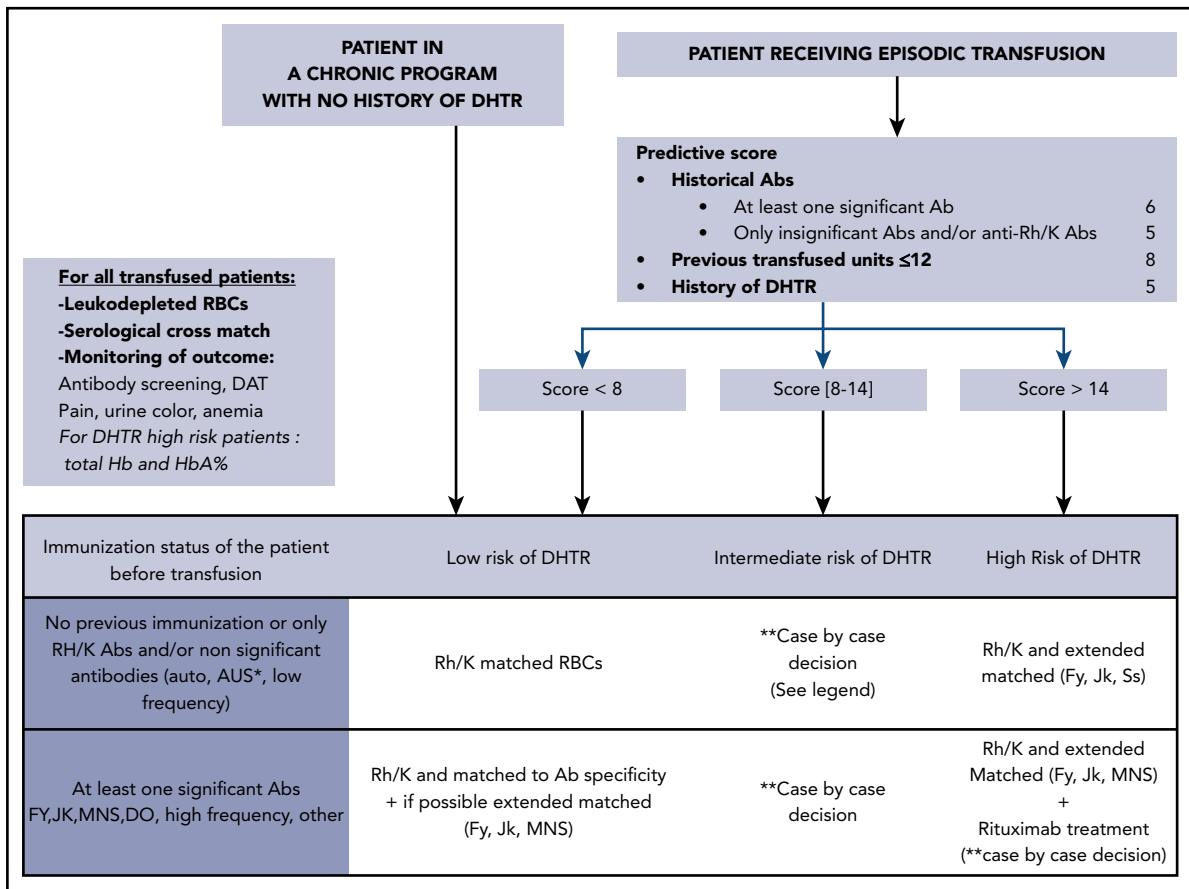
PATIENT IN A CHRONIC PROGRAM WITH NO HISTORY OF DHTR

PATIENT RECEIVING EPISODIC TRANSFUSION

Predictive score
• Historical Abs
• At least one significant Ab 6
• Only insignificant Abs and/or anti-Rh/K Abs 5
• Previous transfused units ≤12 8
• History of DHTR 5

For all transfused patients:
-Leukodepleted RBCs
-Serological cross match
-Monitoring of outcome:
Antibody screening, DAT
Pain, urine color, anemia
For DHTR high risk patients : total Hb and HbA%

Score < 8

Score [8-14]

Score > 14

| Immunization status of the patient before transfusion | Low risk of DHTR | Intermediate risk of DHTR | High Risk of DHTR |
|---|---|---|---|
| No previous immunization or only RH/K Abs and/or non significant antibodies (auto, AUS*, low frequency) | Rh/K matched RBCs | **Case by case decision (See legend) | Rh/K and extended matched (Fy, Jk, Ss) |
| At least one significant Abs FY,JK,MNS,DO, high frequency, other | Rh/K and matched to Ab specificity + if possible extended matched (Fy, Jk, MNS) | **Case by case decision | Rh/K and extended Matched (Fy, Jk, MNS) + Rituximab treatment (**case by case decision) |